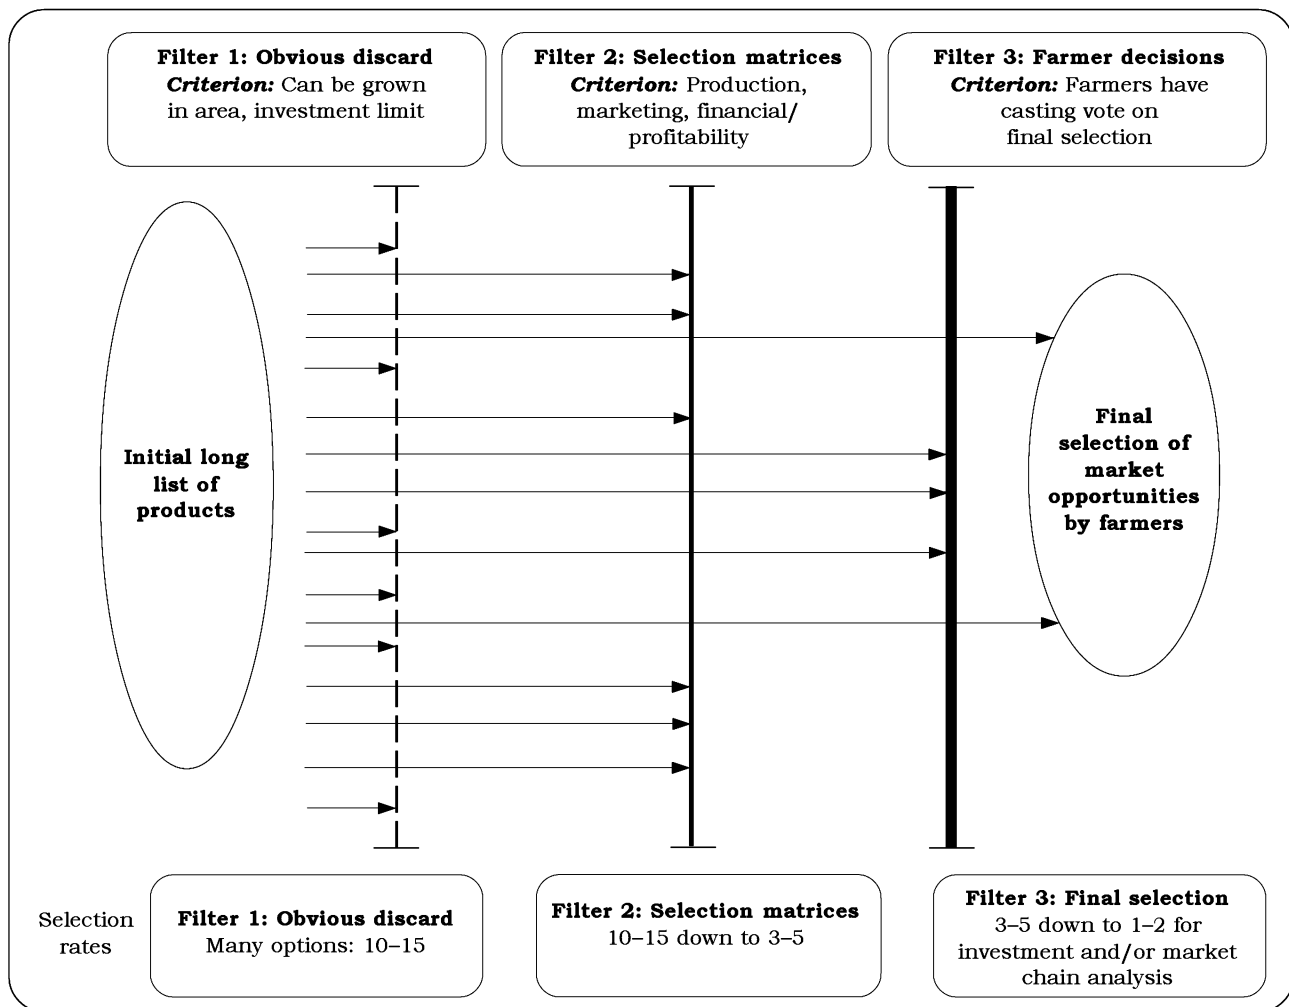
**Filter 1: Obvious discard**
***Criterion:*** Can be grown in area, investment limit

**Filter 2: Selection matrices**
***Criterion:*** Production, marketing, financial/ profitability

**Filter 3: Farmer decisions**
***Criterion:*** Farmers have casting vote on final selection

**Initial long list of products**

**Final selection of market opportunities by farmers**

Selection rates

**Filter 1: Obvious discard**
Many options: 10–15

**Filter 2: Selection matrices**
10–15 down to 3–5

**Filter 3: Final selection**
3–5 down to 1–2 for investment and/or market chain analysis